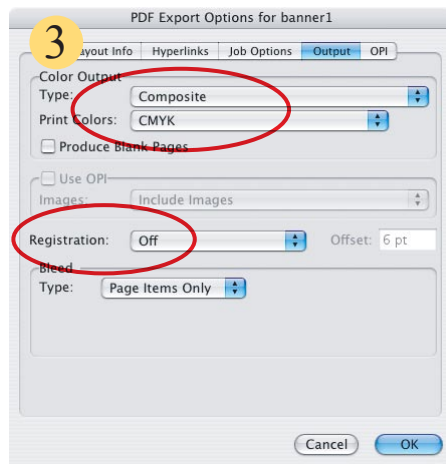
3

PDF Export Options for banner1

ayout Info | Hyperlinks | Job Options | Output | OPI

Color Output
Type: Composite
Print Colors: CMYK
Produce Blank Pages

Use OPI
Images: Include Images

Registration: Off
Offset: 6 pt

Bleed
Type: Page Items Only

Cancel
OK